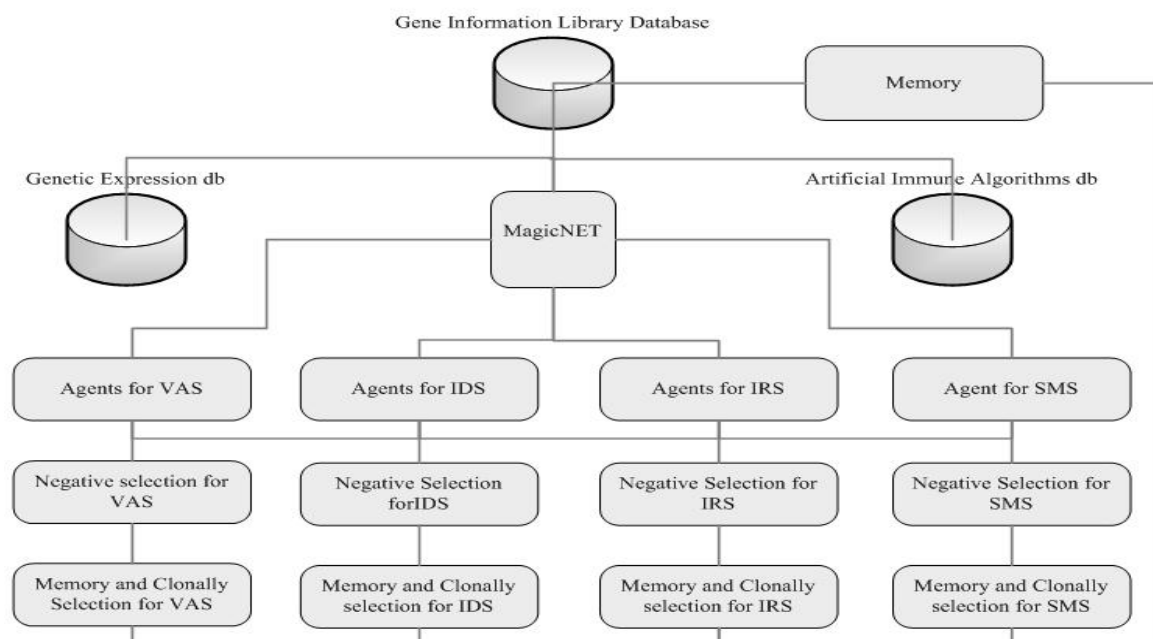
Gene Information Library Database

Memory

Genetic Expression db

Artificial Immune Algorithms db

MagicNET

Agents for VAS

Agents for IDS

Agents for IRS

Agent for SMS

Negative selection for VAS

Negative Selection forIDS

Negative Selection for IRS

Negative Selection for SMS

Memory and Clonally Selection for VAS

Memory and Clonally selection for IDS

Memory and Clonally selection for IRS

Memory and Clonally selection for SMS